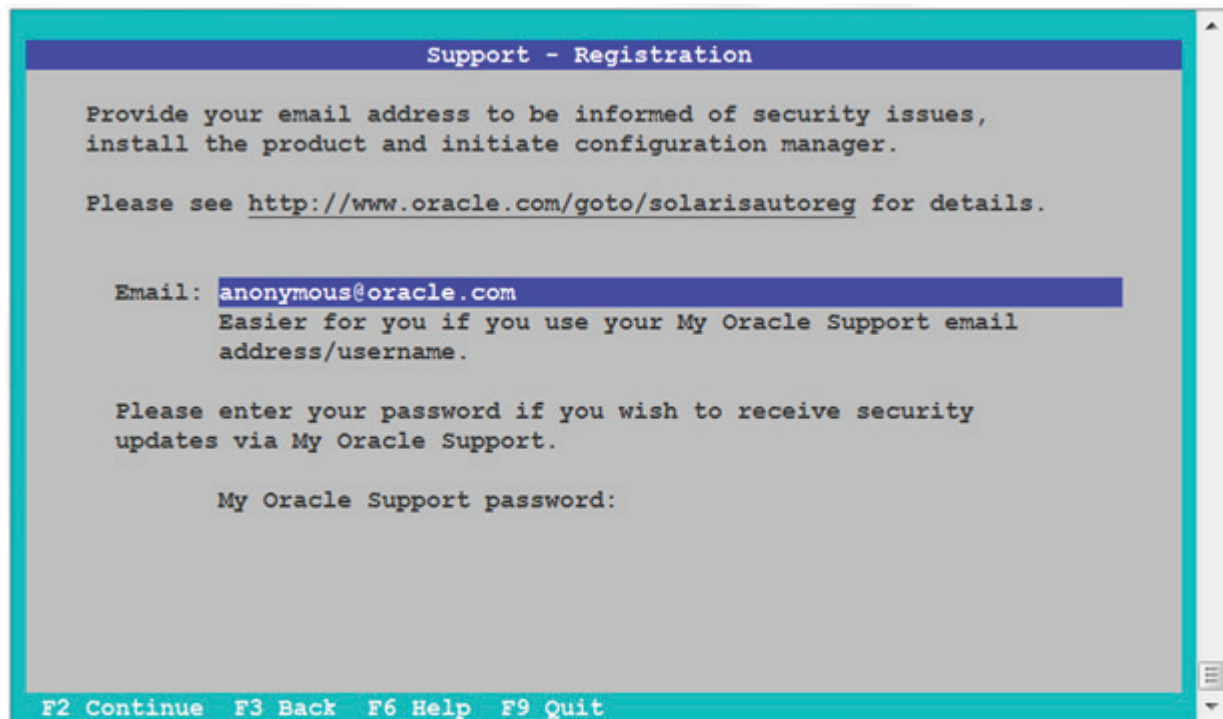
Support - Registration

Provide your email address to be informed of security issues, install the product and initiate configuration manager.

Please see http://www.oracle.com/goto/solarisautoreg for details.

Email: anonymous@oracle.com
Easier for you if you use your My Oracle Support email address/username.

Please enter your password if you wish to receive security updates via My Oracle Support.

My Oracle Support password:

F2 Continue F3 Back F6 Help F9 Quit